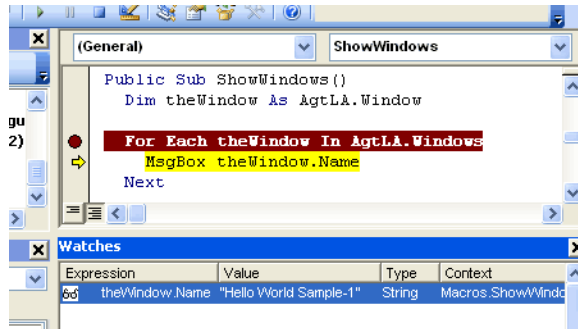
(General)
ShowWindows

Public Sub ShowWindows()
Dim theWindow As AgtLA.Window

For Each theWindow In AgtLA.Windows
MsgBox theWindow.Name
Next

gu
2)

Watches

| Expression | Value | Type | Context |
|---|---|---|---|
| theWindow.Name | "Hello World Sample-1" | String | Macros.ShowWindo |